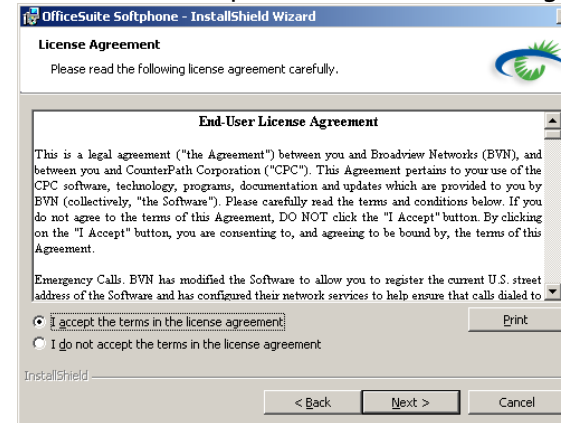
OfficeSuite Softphone - InstallShield Wizard

License Agreement

Please read the following license agreement carefully.

End-User License Agreement

This is a legal agreement ("the Agreement") between you and Broadview Networks (BVN), and between you and CounterPath Corporation ("CPC"). This Agreement pertains to your use of the CPC software, technology, programs, documentation and updates which are provided to you by BVN (collectively, "the Software"). Please carefully read the terms and conditions below. If you do not agree to the terms of this Agreement, DO NOT click the "I Accept" button. By clicking on the "I Accept" button, you are consenting to, and agreeing to be bound by, the terms of this Agreement.

Emergency Calls. BVN has modified the Software to allow you to register the current U.S. street address of the Software and has configured their network services to help ensure that calls dialed to

I accept the terms in the license agreement

I do not accept the terms in the license agreement

Print

InstallShield

< Back

Next >

Cancel